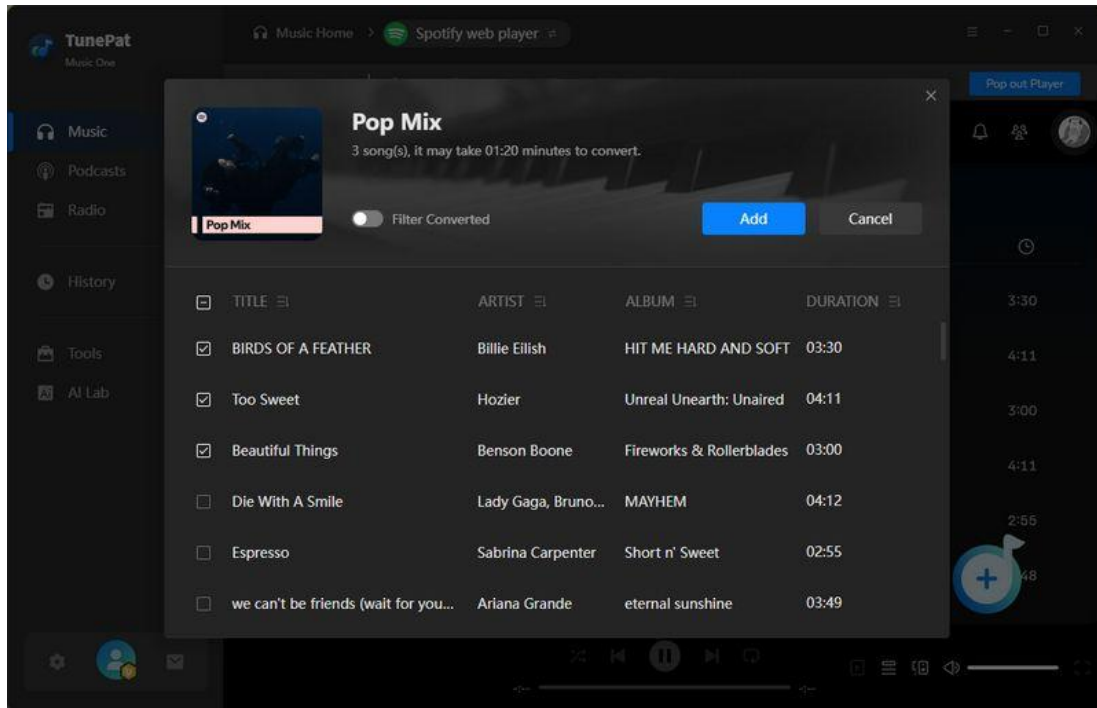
TunePat
Music One

Music Home > Spotify web player

Pop out Player

Music
Podcasts
Radio
History
Tools
AI Lab

Pop Mix
Pop Mix
3 song(s), it may take 01:20 minutes to convert.
Filter Converted
Add
Cancel

| | TITLE | ARTIST | ALBUM | DURATION |
|---|---|---|---|---|
| ☑ | BIRDS OF A FEATHER | Billie Eilish | HIT ME HARD AND SOFT | 03:30 |
| ☑ | Too Sweet | Hozier | Unreal Unearth: Unaired | 04:11 |
| ☑ | Beautiful Things | Benson Boone | Fireworks & Rollerblades | 03:00 |
| ☐ | Die With A Smile | Lady Gaga, Bruno... | MAYHEM | 04:12 |
| ☐ | Espresso | Sabrina Carpenter | Short n' Sweet | 02:55 |
| ☐ | we can't be friends (wait for you... | Ariana Grande | eternal sunshine | 03:49 |

3:30
4:11
3:00
4:11
2:55
48